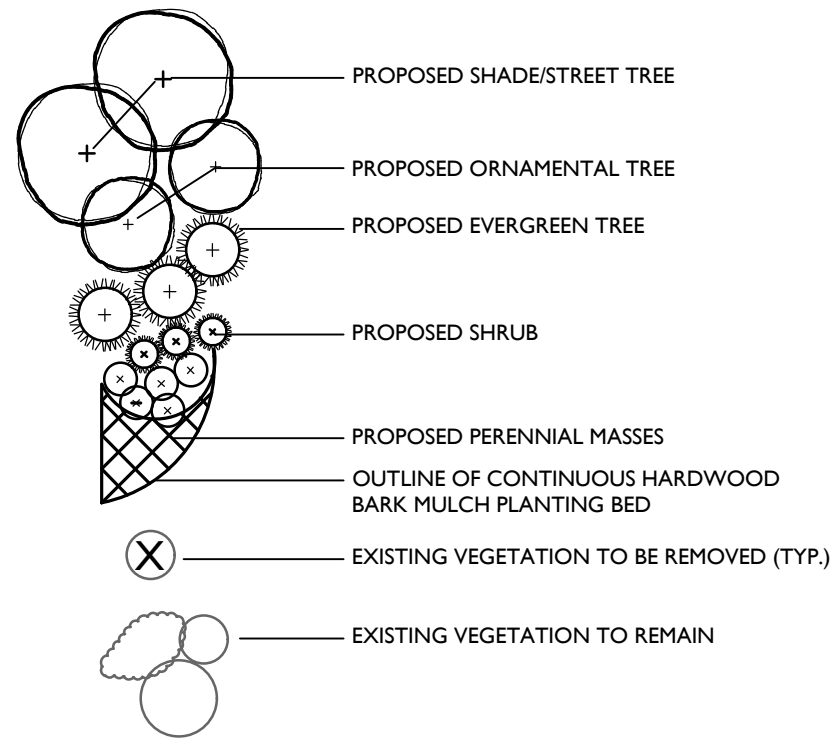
PROPOSED SHADE/STREET TREE

PROPOSED ORNAMENTAL TREE

PROPOSED EVERGREEN TREE

PROPOSED SHRUB

PROPOSED PERENNIAL MASSES

OUTLINE OF CONTINUOUS HARDWOOD BARK MULCH PLANTING BED

EXISTING VEGETATION TO BE REMOVED (TYP.)

EXISTING VEGETATION TO REMAIN